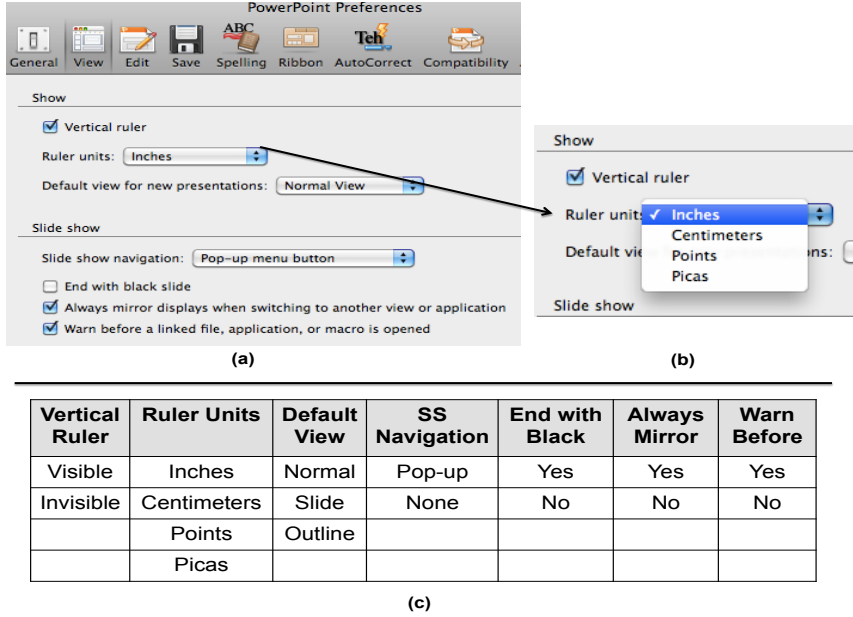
PowerPoint Preferences

General View Edit Save Spelling Ribbon AutoCorrect Compatibility

Show

Vertical ruler

Ruler units: Inches

Default view for new presentations: Normal View

Slide show

Slide show navigation: Pop-up menu button

End with black slide

Always mirror displays when switching to another view or application

Warn before a linked file, application, or macro is opened

(a)

Show

Vertical ruler

Ruler units ✓ Inches
Centimeters
Points
Picas

Default vi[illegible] presentations:

Slide show

(b)

| Vertical Ruler | Ruler Units | Default View | SS Navigation | End with Black | Always Mirror | Warn Before |
|---|---|---|---|---|---|---|
| Visible | Inches | Normal | Pop-up | Yes | Yes | Yes |
| Invisible | Centimeters | Slide | None | No | No | No |
| | Points | Outline | | | | |
| | Picas | | | | | |

(c)